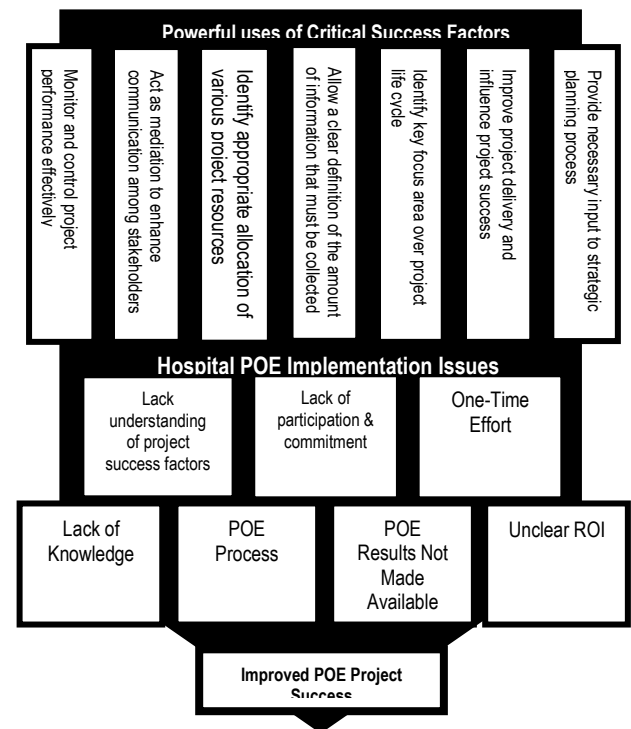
Powerful uses of Critical Success Factors

Monitor and control project performance effectively

Act as mediation to enhance communication among stakeholders

Identify appropriate allocation of various project resources

Allow a clear definition of the amount of information that must be collected

Identify key focus area over project life cycle

Improve project delivery and influence project success

Provide necessary input to strategic planning process

Hospital POE Implementation Issues

Lack understanding of project success factors

Lack of participation & commitment

One-Time Effort

Lack of Knowledge

POE Process

POE Results Not Made Available

Unclear ROI

Improved POE Project Success